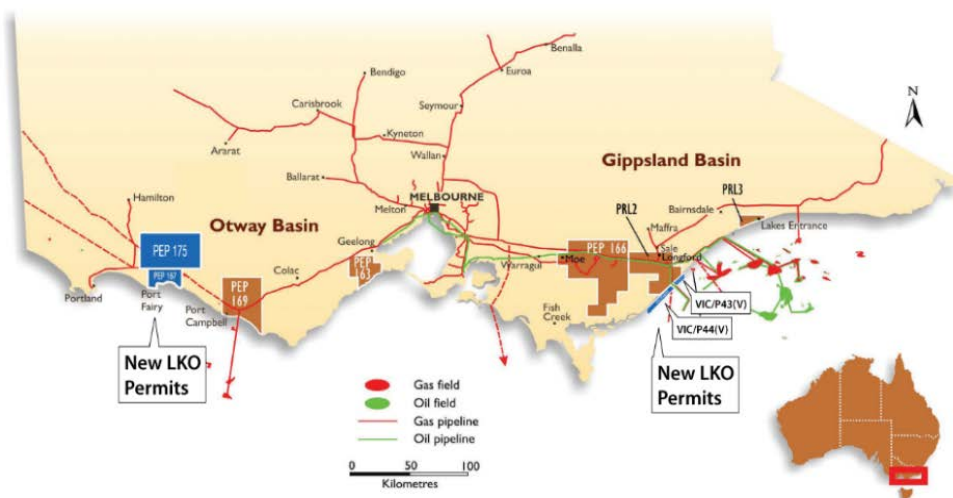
Benalla
Bendigo
Euroa
Carisbrook
Seymour
Kyneton
Ararat
Wallan
Gippsland Basin
Ballarat
PRL3
MELBOURNE
Bairnsdale
Hamilton
Melton
PRL2
Lakes Entrance
Otway Basin
Maffra
PEP 175
Geelong
PEP 166
Sale
Longford
PEP 163
Colac
Warragul
Moe
PEP 187
Portland
Port Fairy
PEP 169
Port Campbell
Fish Creek
VIC/P43(V)
VIC/P44(V)
New LKO Permits
New LKO Permits
Gas field
Oil field
Gas pipeline
Oil pipeline
0
50
100
Kilometres
N